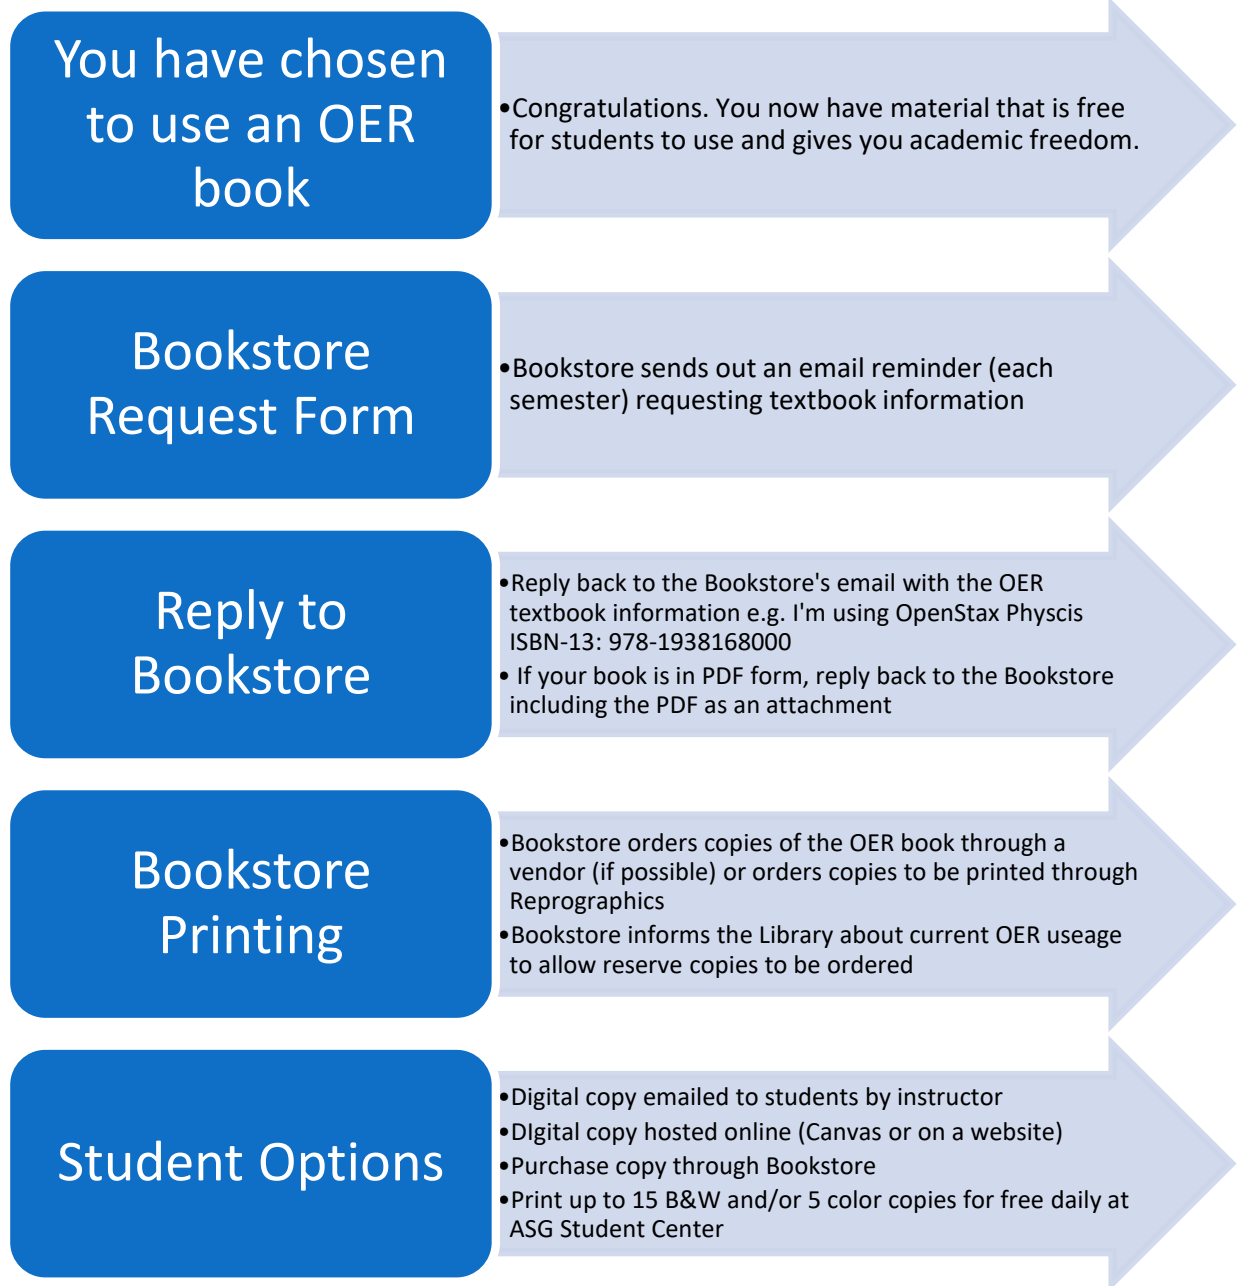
You have chosen to use an OER book

•Congratulations. You now have material that is free for students to use and gives you academic freedom.

Bookstore Request Form

•Bookstore sends out an email reminder (each semester) requesting textbook information

Reply to Bookstore

•Reply back to the Bookstore's email with the OER textbook information e.g. I'm using OpenStax Physcis ISBN-13: 978-1938168000
• If your book is in PDF form, reply back to the Bookstore including the PDF as an attachment

Bookstore Printing

•Bookstore orders copies of the OER book through a vendor (if possible) or orders copies to be printed through Reprographics
•Bookstore informs the Library about current OER useage to allow reserve copies to be ordered

Student Options

•Digital copy emailed to students by instructor
•DIgital copy hosted online (Canvas or on a website)
•Purchase copy through Bookstore
•Print up to 15 B&W and/or 5 color copies for free daily at ASG Student Center